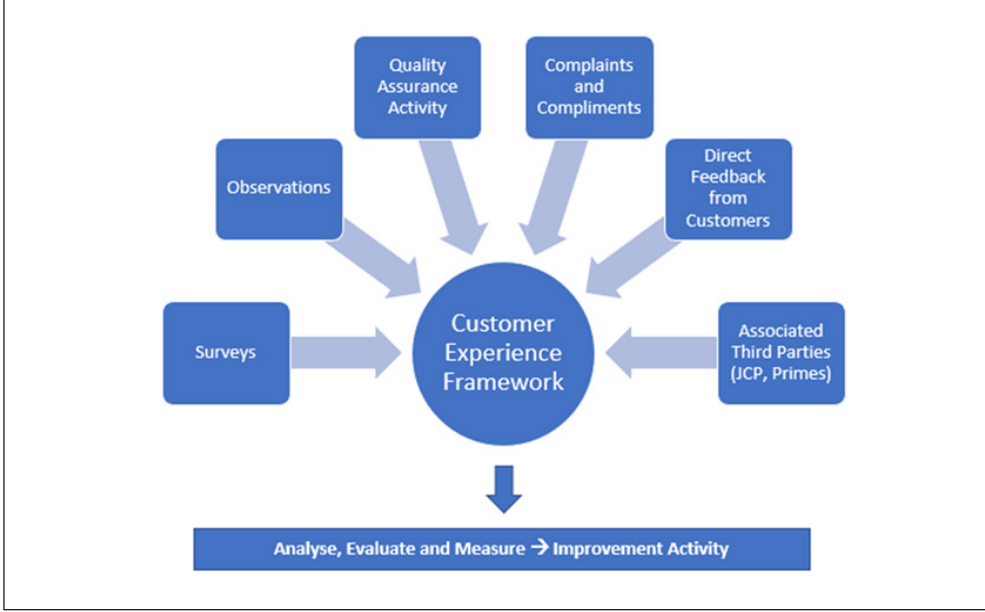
Quality Assurance Activity

Complaints and Compliments

Observations

Direct Feedback from Customers

Surveys

Customer Experience Framework

Associated Third Parties (JCP, Primes)

Analyse, Evaluate and Measure → Improvement Activity